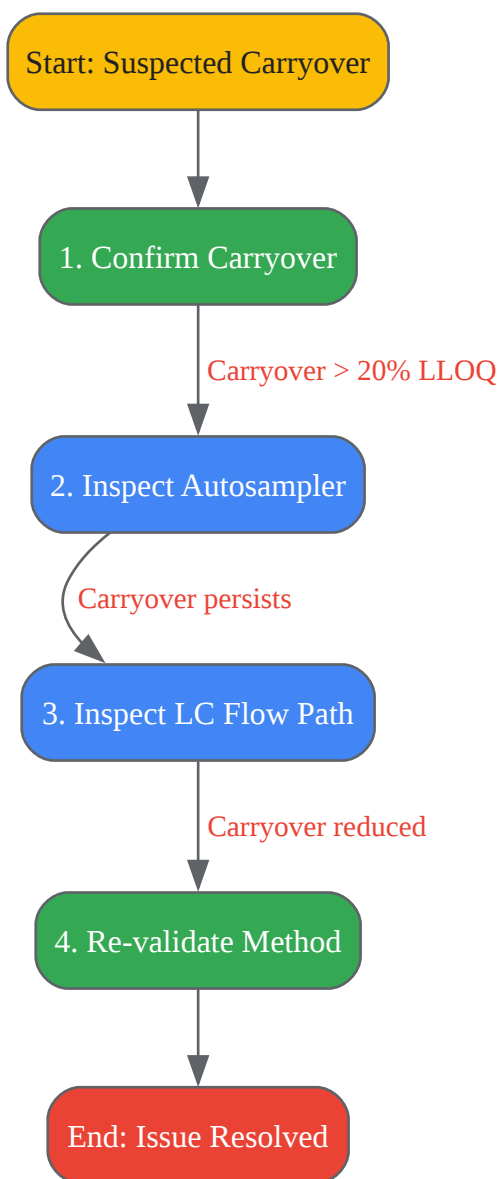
Start: Suspected Carryover

1. Confirm Carryover

Carryover > 20% LLOQ

2. Inspect Autosampler

Carryover persists

3. Inspect LC Flow Path

Carryover reduced

4. Re-validate Method

End: Issue Resolved